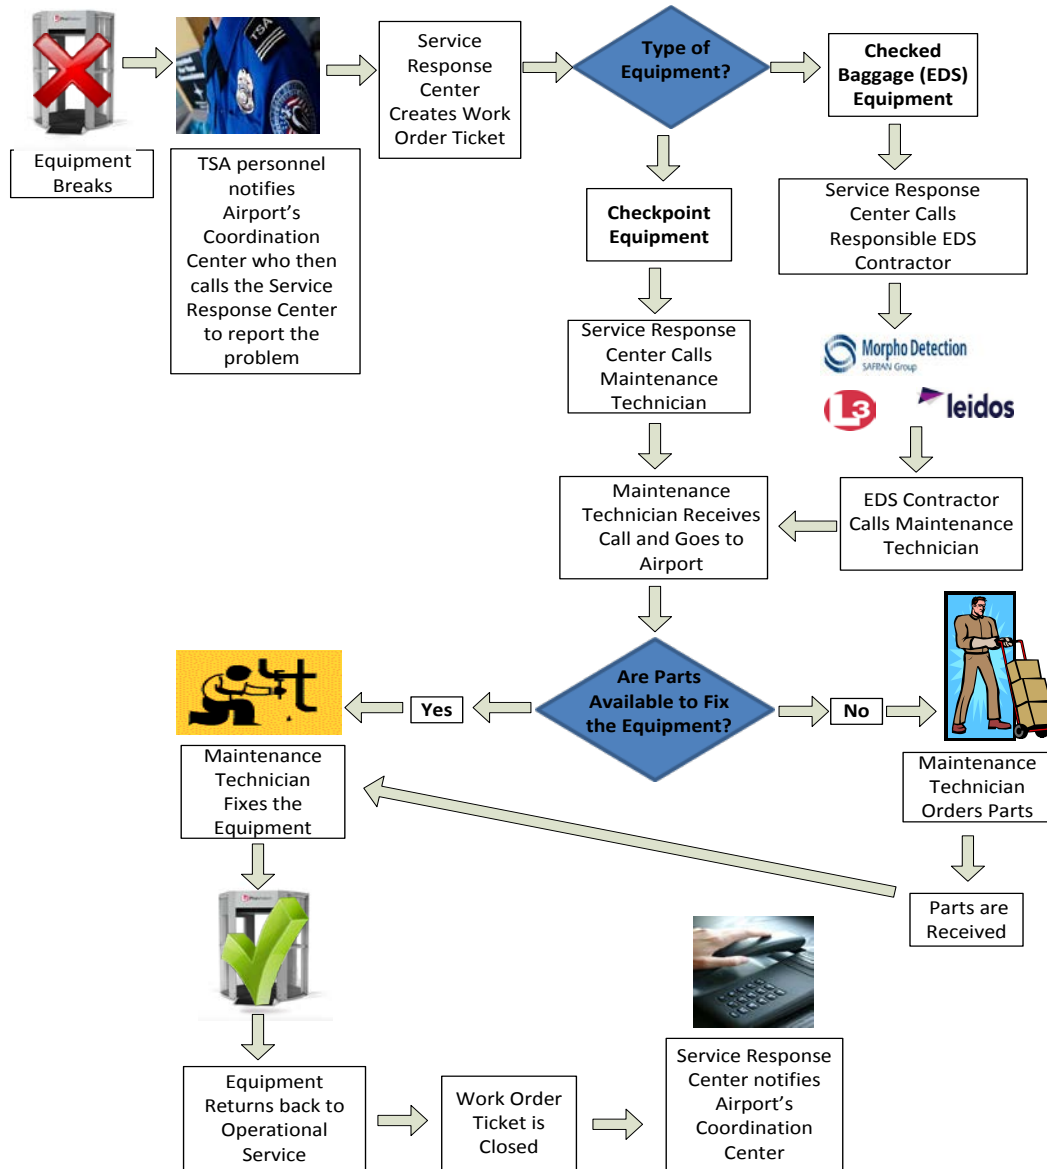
Equipment Breaks

TSA personnel notifies Airport's Coordination Center who then calls the Service Response Center to report the problem

Service Response Center Creates Work Order Ticket

Type of Equipment?

Checked Baggage (EDS) Equipment

Checkpoint Equipment

Service Response Center Calls Responsible EDS Contractor

Service Response Center Calls Maintenance Technician

Morpho Detection
SAFRAN Group

L3

leidos

Maintenance Technician Receives Call and Goes to Airport

EDS Contractor Calls Maintenance Technician

Are Parts Available to Fix the Equipment?

Yes

No

Maintenance Technician Fixes the Equipment

Maintenance Technician Orders Parts

Parts are Received

Equipment Returns back to Operational Service

Work Order Ticket is Closed

Service Response Center notifies Airport's Coordination Center